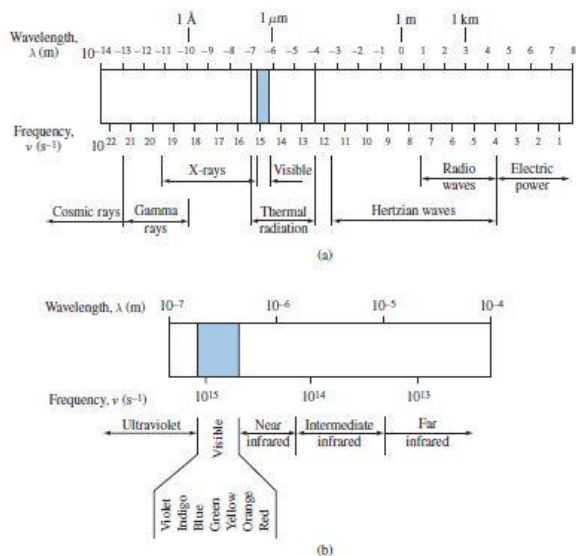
Wavelength, λ (m)

1 Å   1 μm   1 m   1 km

$10^{-14}$ −13 −12 −11 −10 −9 −8 −7 −6 −5 −4 −3 −2 −1 0 1 2 3 4 5 6 7 8

Frequency, ν ($s^{-1}$)

$10^{22}$ 21 20 19 18 17 16 15 14 13 12 11 10 9 8 7 6 5 4 3 2 1

X-rays

Visible

Radio waves

Electric power

Cosmic rays

Gamma rays

Thermal radiation

Hertzian waves

(a)

Wavelength, λ (m) $10^{-7}$ $10^{-6}$ $10^{-5}$ $10^{-4}$

Frequency, ν ($s^{-1}$) $10^{15}$ $10^{14}$ $10^{13}$

Ultraviolet

Visible

Near infrared

Intermediate infrared

Far infrared

Violet Indigo Blue Green Yellow Orange Red

(b)